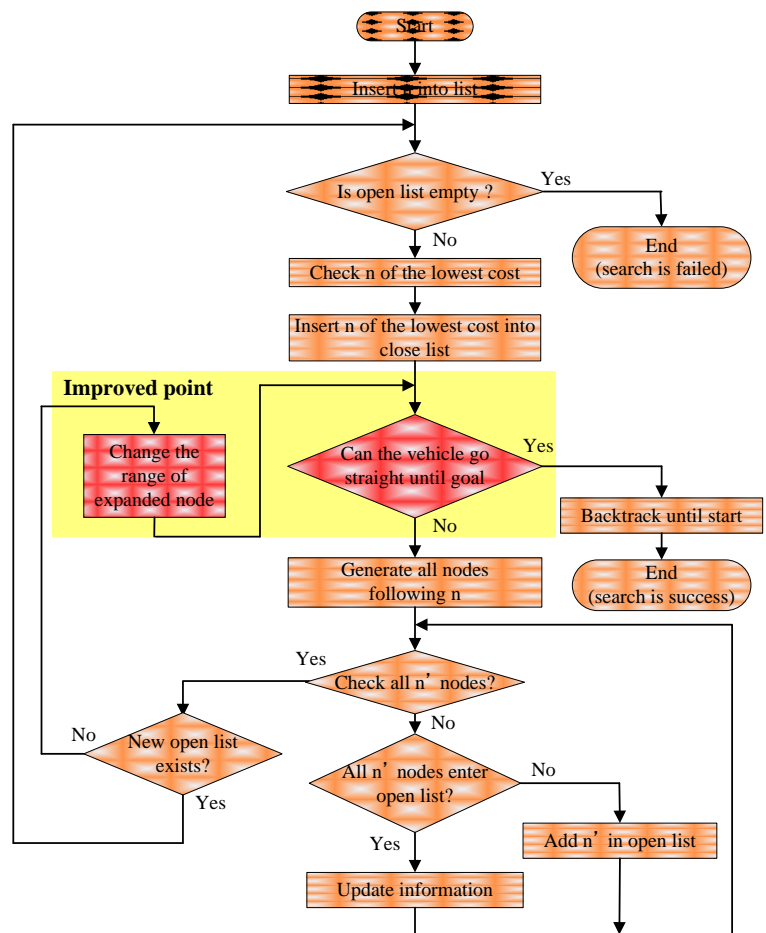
Start

Insert n into list

Is open list empty ?

Yes

End (search is failed)

No

Check n of the lowest cost

Insert n of the lowest cost into close list

Improved point

Change the range of expanded node

Can the vehicle go straight until goal

Yes

Backtrack until start

End (search is success)

No

Generate all nodes following n

Yes

Check all n' nodes?

No

No

New open list exists?

Yes

All n' nodes enter open list?

No

Add n' in open list

Yes

Update information